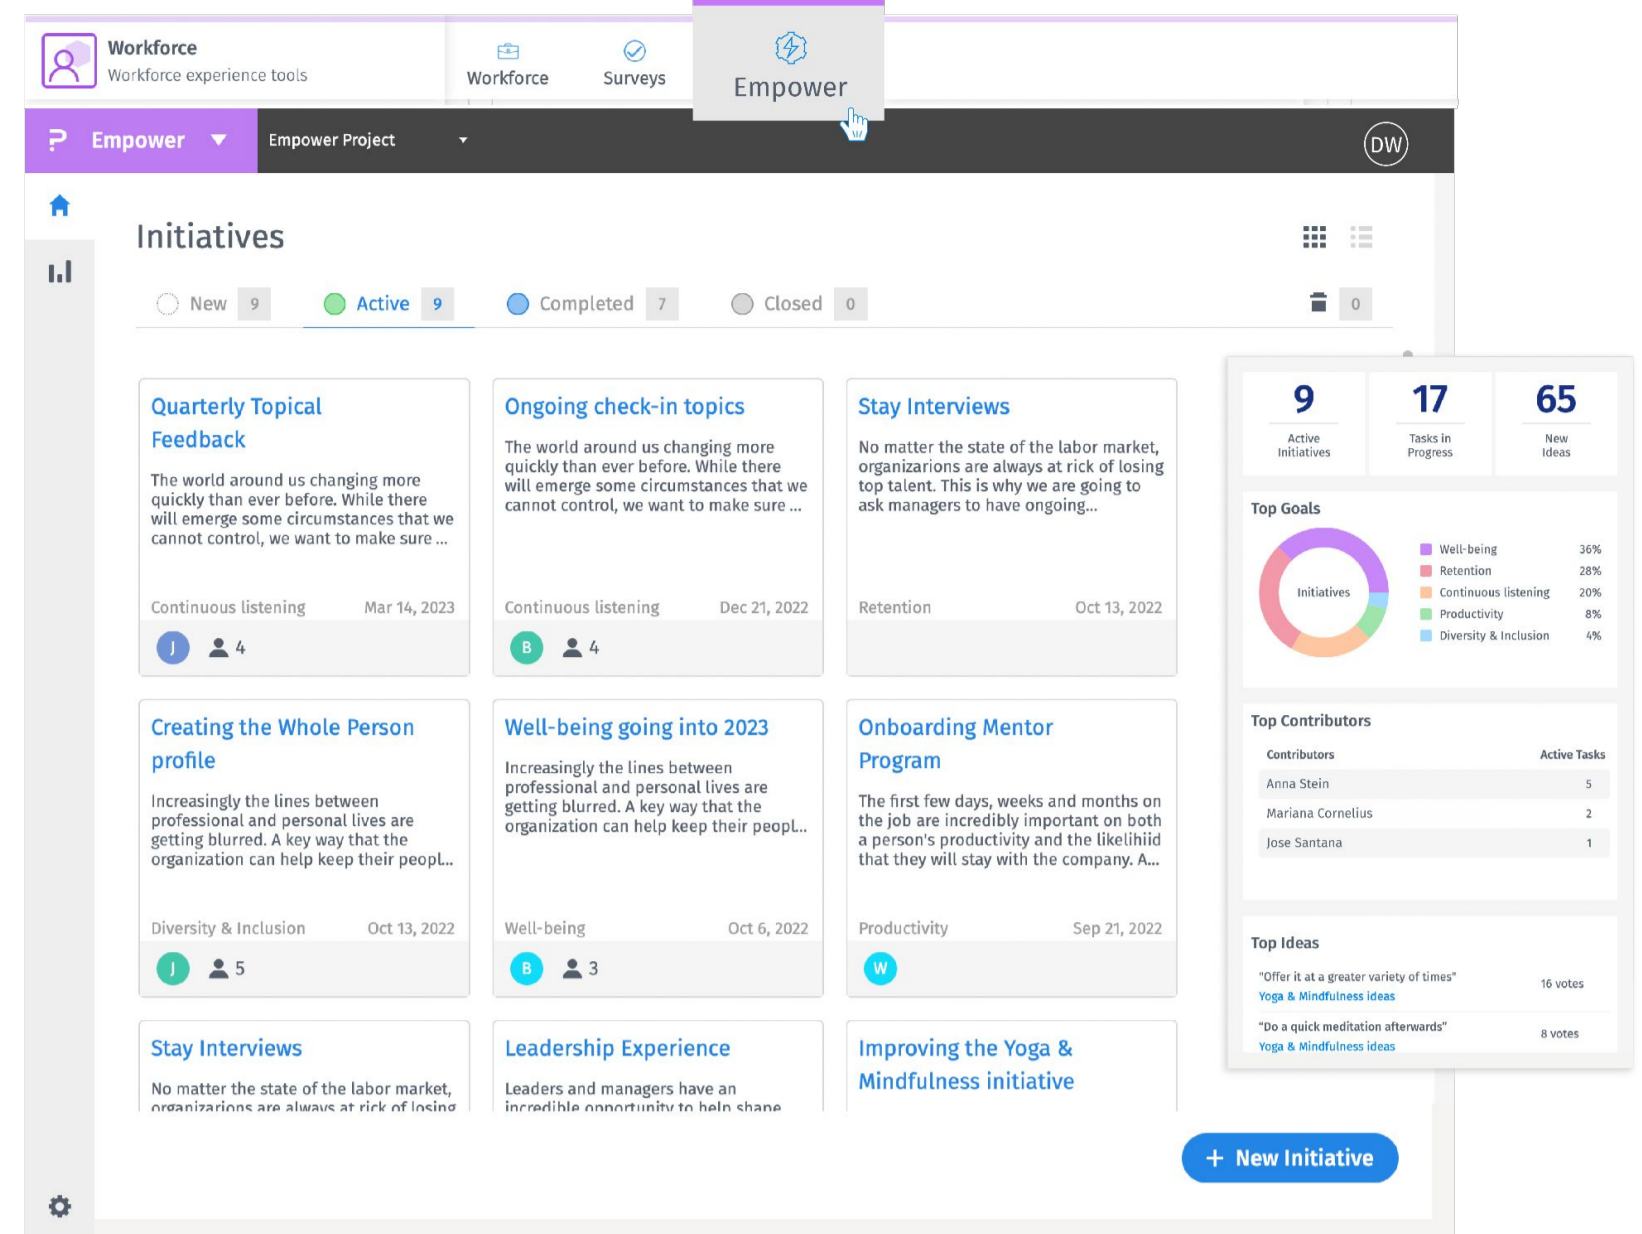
Workforce
Workforce experience tools

Workforce Surveys Empower

Empower Empower Project DW

Initiatives

New 9 Active 9 Completed 7 Closed 0 0

Quarterly Topical Feedback
The world around us changing more quickly than ever before. While there will emerge some circumstances that we cannot control, we want to make sure ...
Continuous listening Mar 14, 2023
J 4

Ongoing check-in topics
The world around us changing more quickly than ever before. While there will emerge some circumstances that we cannot control, we want to make sure ...
Continuous listening Dec 21, 2022
B 4

Stay Interviews
No matter the state of the labor market, organizations are always at rick of losing top talent. This is why we are going to ask managers to have ongoing...
Retention Oct 13, 2022

Creating the Whole Person profile
Increasingly the lines between professional and personal lives are getting blurred. A key way that the organization can help keep their peopl...
Diversity & Inclusion Oct 13, 2022
J 5

Well-being going into 2023
Increasingly the lines between professional and personal lives are getting blurred. A key way that the organization can help keep their peopl...
Well-being Oct 6, 2022
B 3

Onboarding Mentor Program
The first few days, weeks and months on the job are incredibly important on both a person's productivity and the likelihiid that they will stay with the company. A...
Productivity Sep 21, 2022
W

Stay Interviews
No matter the state of the labor market, organizations are always at rick of losing

Leadership Experience
Leaders and managers have an incredible opportunity to help shape

Improving the Yoga & Mindfulness initiative

9 Active Initiatives
17 Tasks in Progress
65 New Ideas

Top Goals
Initiatives
Well-being 36%
Retention 28%
Continuous listening 20%
Productivity 8%
Diversity & Inclusion 4%

Top Contributors
| Contributors | Active Tasks |
|---|---|
| Anna Stein | 5 |
| Mariana Cornelius | 2 |
| Jose Santana | 1 |

Top Ideas
"Offer it at a greater variety of times" 16 votes
Yoga & Mindfulness ideas
"Do a quick meditation afterwards" 8 votes
Yoga & Mindfulness ideas

+ New Initiative